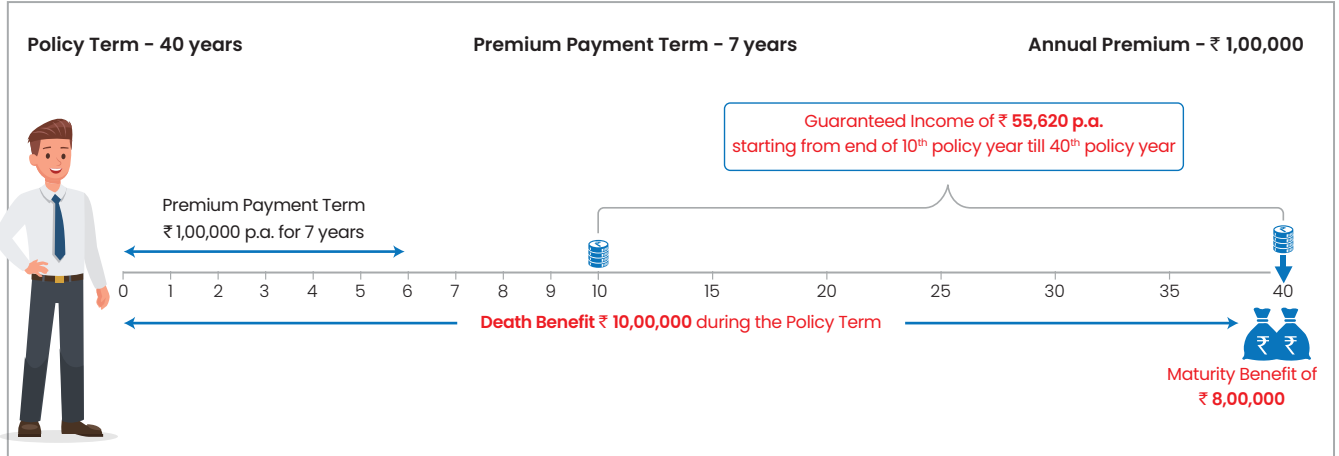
Policy Term - 40 years

Premium Payment Term - 7 years

Annual Premium - ₹ 1,00,000

Guaranteed Income of ₹ **55,620 p.a.** starting from end of $10^{th}$ policy year till $40^{th}$ policy year

Premium Payment Term
₹ 1,00,000 p.a. for 7 years

0 1 2 3 4 5 6 7 8 9 10 15 20 25 30 35 40

**Death Benefit** ₹ **10,00,000** during the Policy Term

₹ ₹

Maturity Benefit of ₹ **8,00,000**